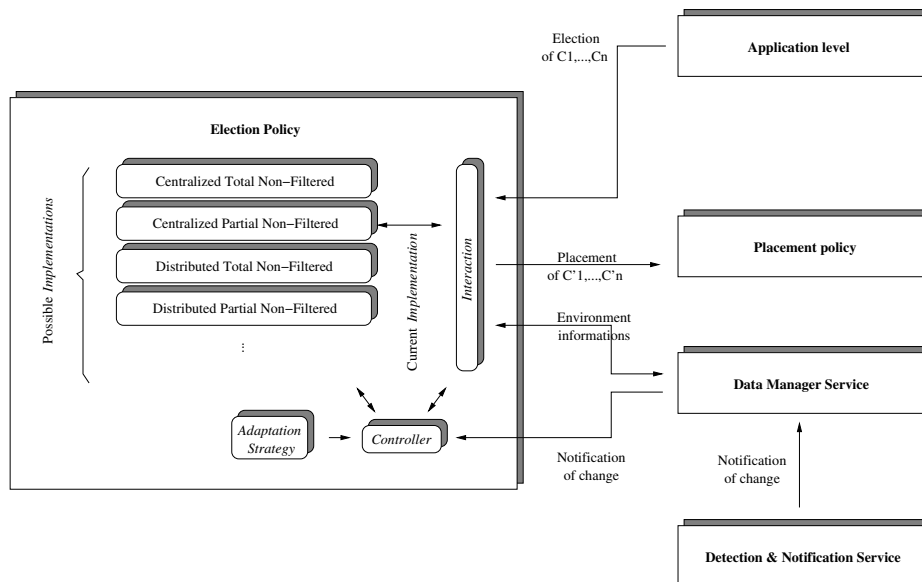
Election of C1,...,Cn

Application level

Election Policy

Possible *Implementations*

Centralized Total Non−Filtered

Centralized Partial Non−Filtered

Distributed Total Non−Filtered

Distributed Partial Non−Filtered

...

Current *Implementation*

*Interaction*

Placement of C'1,...,C'n

Placement policy

Environment informations

Data Manager Service

*Adaptation Strategy*

*Controller*

Notification of change

Notification of change

Detection & Notification Service